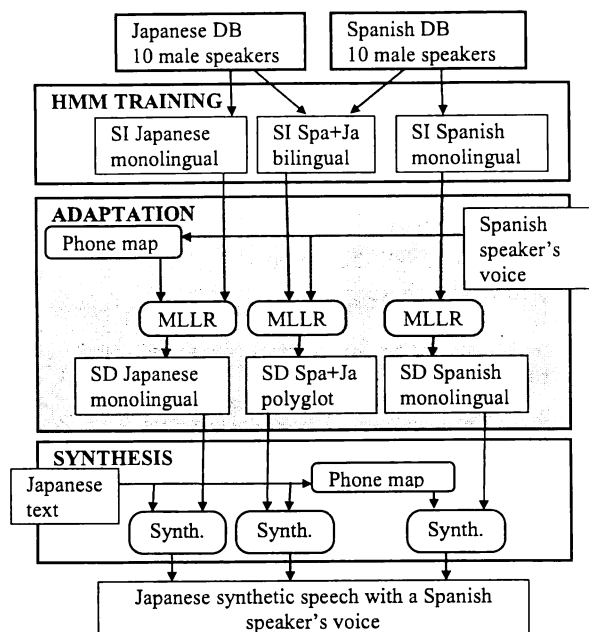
Japanese DB
10 male speakers

Spanish DB
10 male speakers

HMM TRAINING

SI Japanese monolingual

SI Spa+Ja bilingual

SI Spanish monolingual

ADAPTATION

Spanish speaker's voice

Phone map

MLLR

MLLR

MLLR

SD Japanese monolingual

SD Spa+Ja polyglot

SD Spanish monolingual

SYNTHESIS

Japanese text

Phone map

Synth.

Synth.

Synth.

Japanese synthetic speech with a Spanish speaker's voice